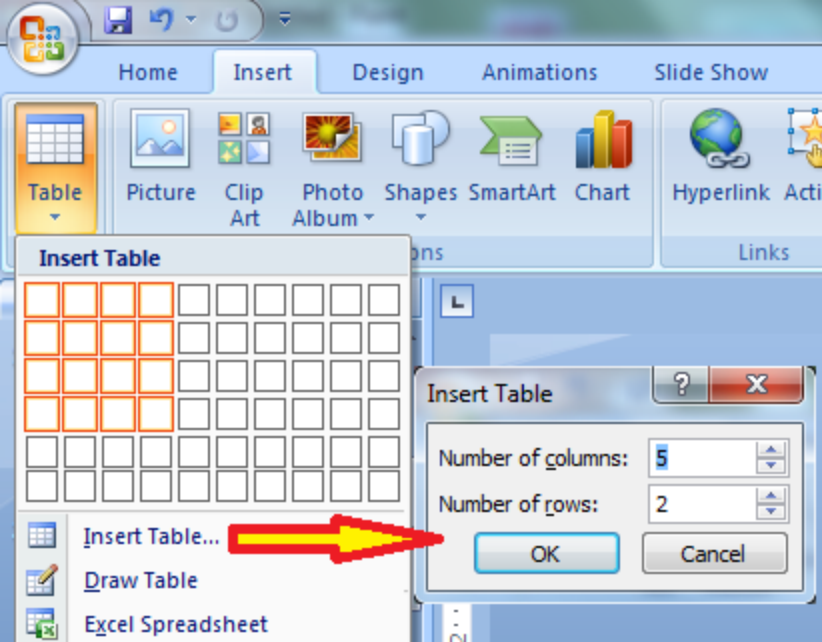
Home
Insert
Design
Animations
Slide Show

Table
Picture
Clip Art
Photo Album
Shapes
SmartArt
Chart
Hyperlink
Acti
ons
Links

Insert Table

Insert Table...
Draw Table
Excel Spreadsheet

Insert Table
?
X
Number of columns: 5
Number of rows: 2
OK
Cancel